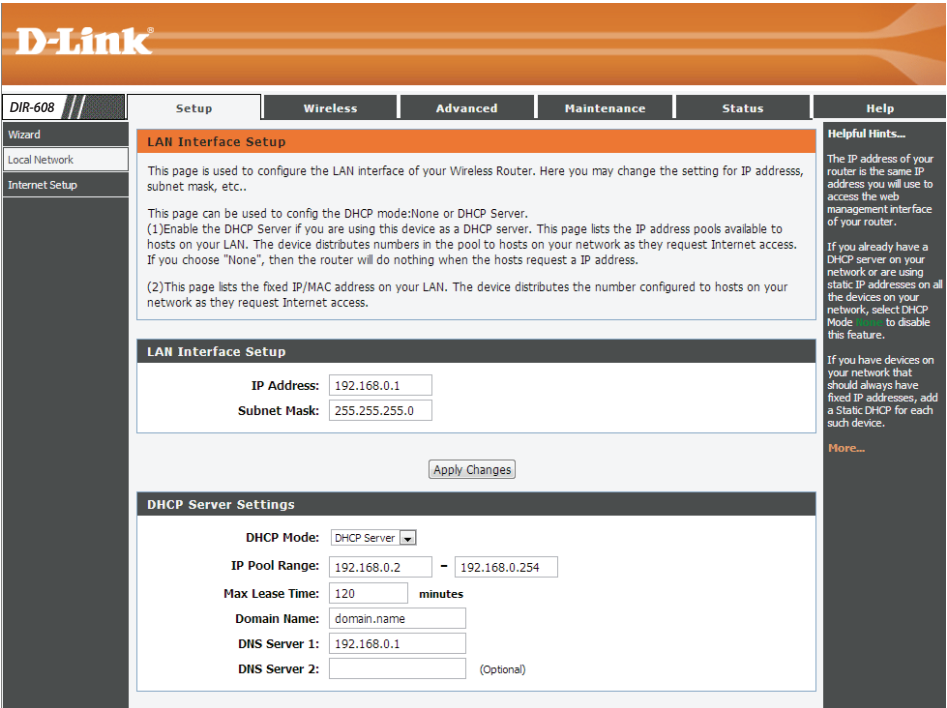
D-Link

DIR-608

Setup | Wireless | Advanced | Maintenance | Status | Help

Wizard
Local Network
Internet Setup

LAN Interface Setup

This page is used to configure the LAN interface of your Wireless Router. Here you may change the setting for IP addresss, subnet mask, etc..

This page can be used to config the DHCP mode:None or DHCP Server.
(1)Enable the DHCP Server if you are using this device as a DHCP server. This page lists the IP address pools available to hosts on your LAN. The device distributes numbers in the pool to hosts on your network as they request Internet access. If you choose "None", then the router will do nothing when the hosts request a IP address.

(2)This page lists the fixed IP/MAC address on your LAN. The device distributes the number configured to hosts on your network as they request Internet access.

LAN Interface Setup

IP Address: 192.168.0.1
Subnet Mask: 255.255.255.0

Apply Changes

DHCP Server Settings

DHCP Mode: DHCP Server
IP Pool Range: 192.168.0.2 - 192.168.0.254
Max Lease Time: 120 minutes
Domain Name: domain.name
DNS Server 1: 192.168.0.1
DNS Server 2: (Optional)

Helpful Hints...

The IP address of your router is the same IP address you will use to access the web management interface of your router.

If you already have a DHCP server on your network or are using static IP addresses on all the devices on your network, select DHCP Mode None to disable this feature.

If you have devices on your network that should always have fixed IP addresses, add a Static DHCP for each such device.

More...